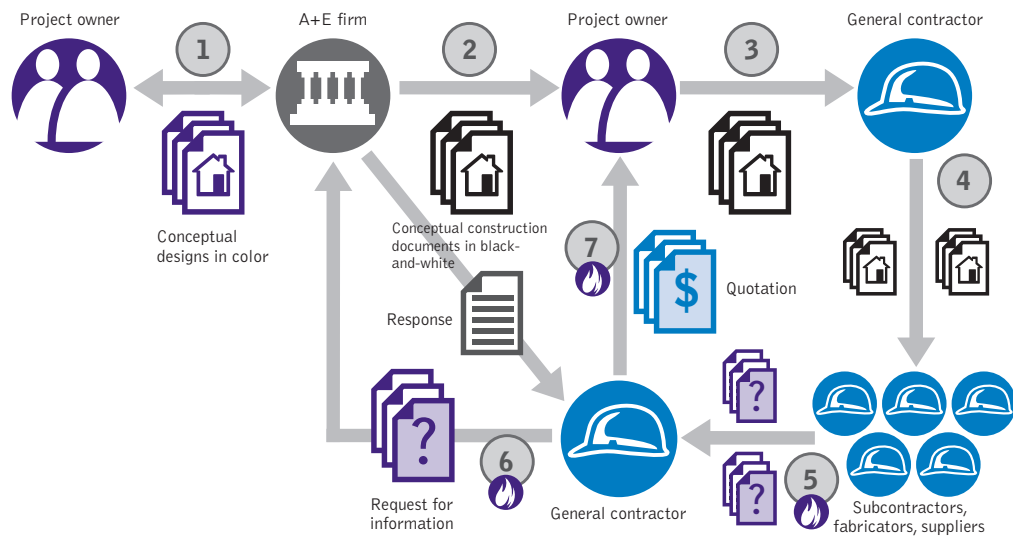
Project owner

1

A+E firm

2

Project owner

3

General contractor

Conceptual designs in color

Conceptual construction documents in black-and-white

4

7

Quotation

$

Response

?

?

?

6

5

Request for information

General contractor

Subcontractors, fabricators, suppliers